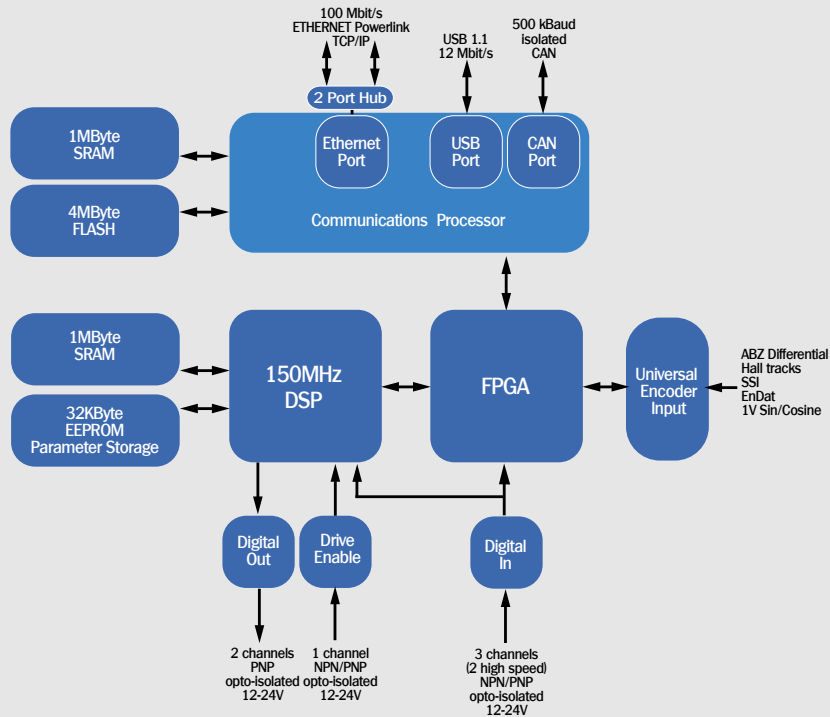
100 Mbit/s
ETHERNET Powerlink
TCP/IP

USB 1.1
12 Mbit/s

500 kBaud
isolated
CAN

2 Port Hub

1MByte
SRAM

4MByte
FLASH

Ethernet
Port

USB
Port

CAN
Port

Communications Processor

1MByte
SRAM

32KByte
EEPROM
Parameter Storage

150MHz
DSP

FPGA

Universal
Encoder
Input

ABZ Differential
Hall tracks
SSI
EnDat
1V Sin/Cosine

Digital
Out

Drive
Enable

Digital
In

2 channels
PNP
opto-isolated
12-24V

1 channel
NPN/PNP
opto-isolated
12-24V

3 channels
(2 high speed)
NPN/PNP
opto-isolated
12-24V